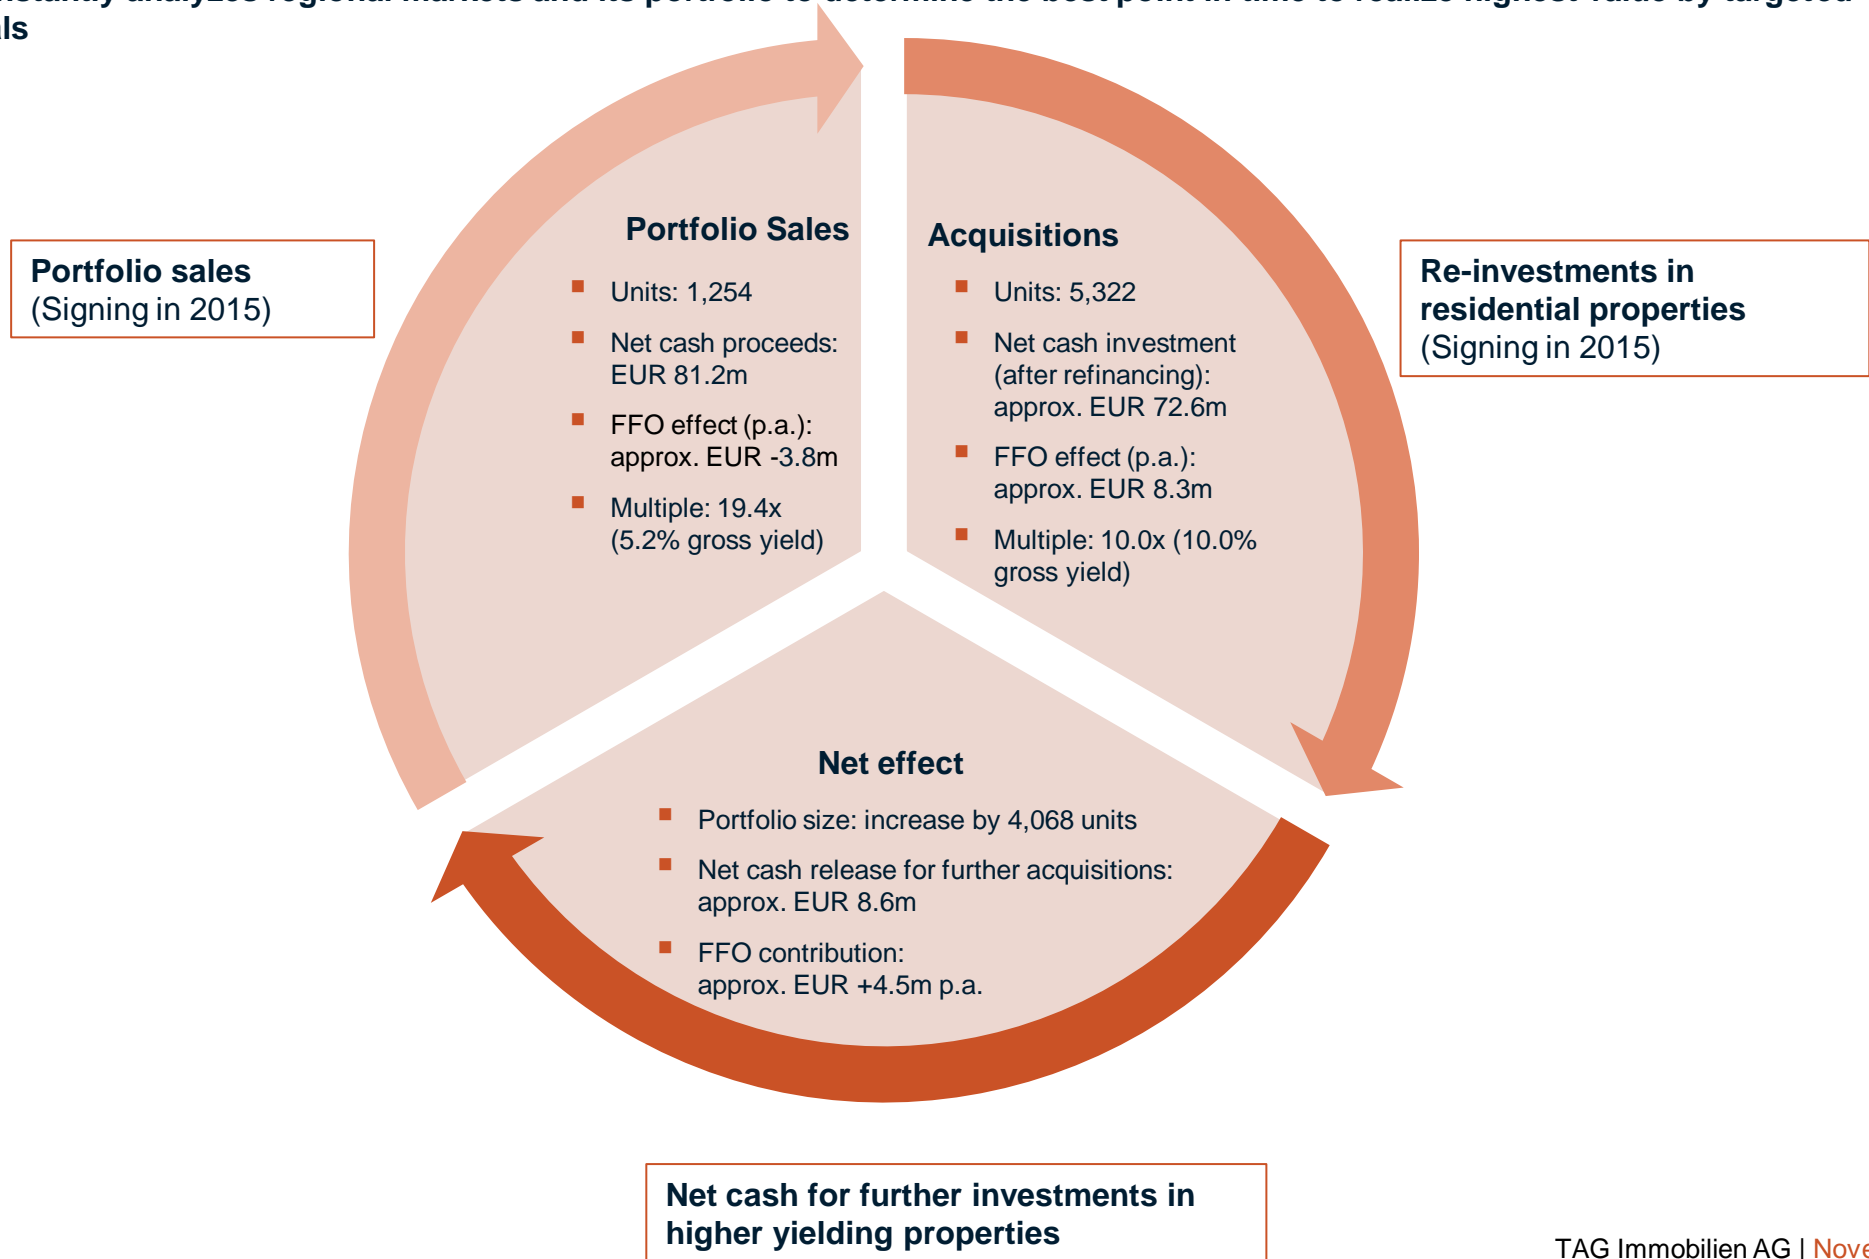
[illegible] analyzes regional markets and its portfolio to determine the best point in time to realize highest value by targeted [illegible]ls

Portfolio sales
(Signing in 2015)

Portfolio Sales

- Units: 1,254
- Net cash proceeds: EUR 81.2m
- FFO effect (p.a.): approx. EUR -3.8m
- Multiple: 19.4x (5.2% gross yield)

Acquisitions

- Units: 5,322
- Net cash investment (after refinancing): approx. EUR 72.6m
- FFO effect (p.a.): approx. EUR 8.3m
- Multiple: 10.0x (10.0% gross yield)

Re-investments in residential properties
(Signing in 2015)

Net effect

- Portfolio size: increase by 4,068 units
- Net cash release for further acquisitions: approx. EUR 8.6m
- FFO contribution: approx. EUR +4.5m p.a.

Net cash for further investments in higher yielding properties

TAG Immobilien AG | Nove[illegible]